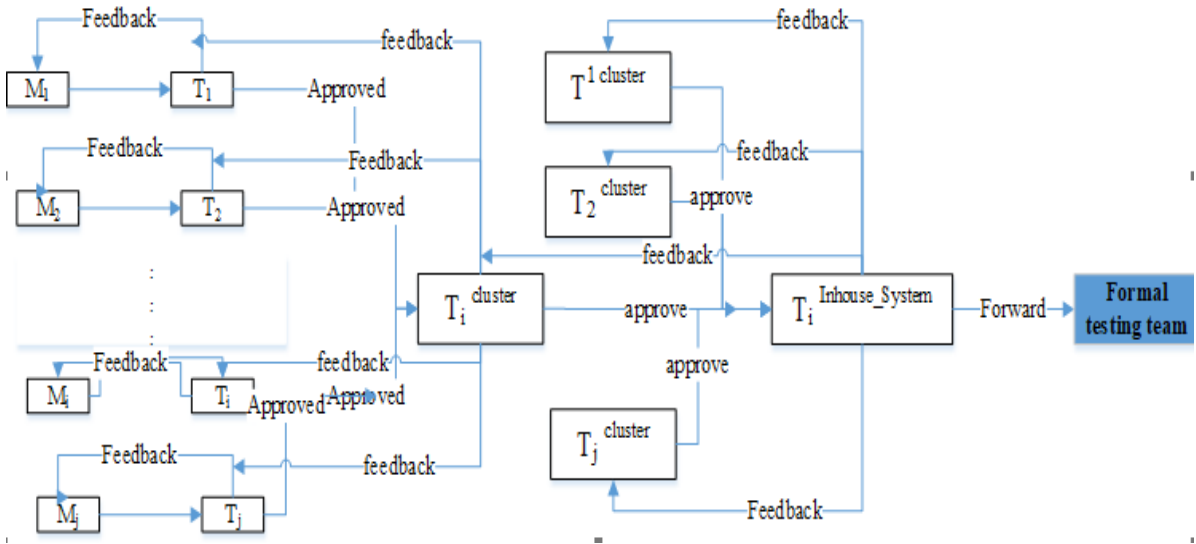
Feedback

feedback

$M_1$

$T_1$

Approved

Feedback

Feedback

$M_2$

$T_2$

Approved

:
:
:

Feedback

feedback

$M_i$

$T_i$

Approved

Approved

Feedback

feedback

$M_j$

$T_j$

$T_i^{cluster}$

feedback

$T^{1\ cluster}$

feedback

$T_2^{cluster}$

approve

feedback

approve

approve

$T_j^{cluster}$

Feedback

$T_i^{Inhouse\_System}$

Forward

Formal testing team